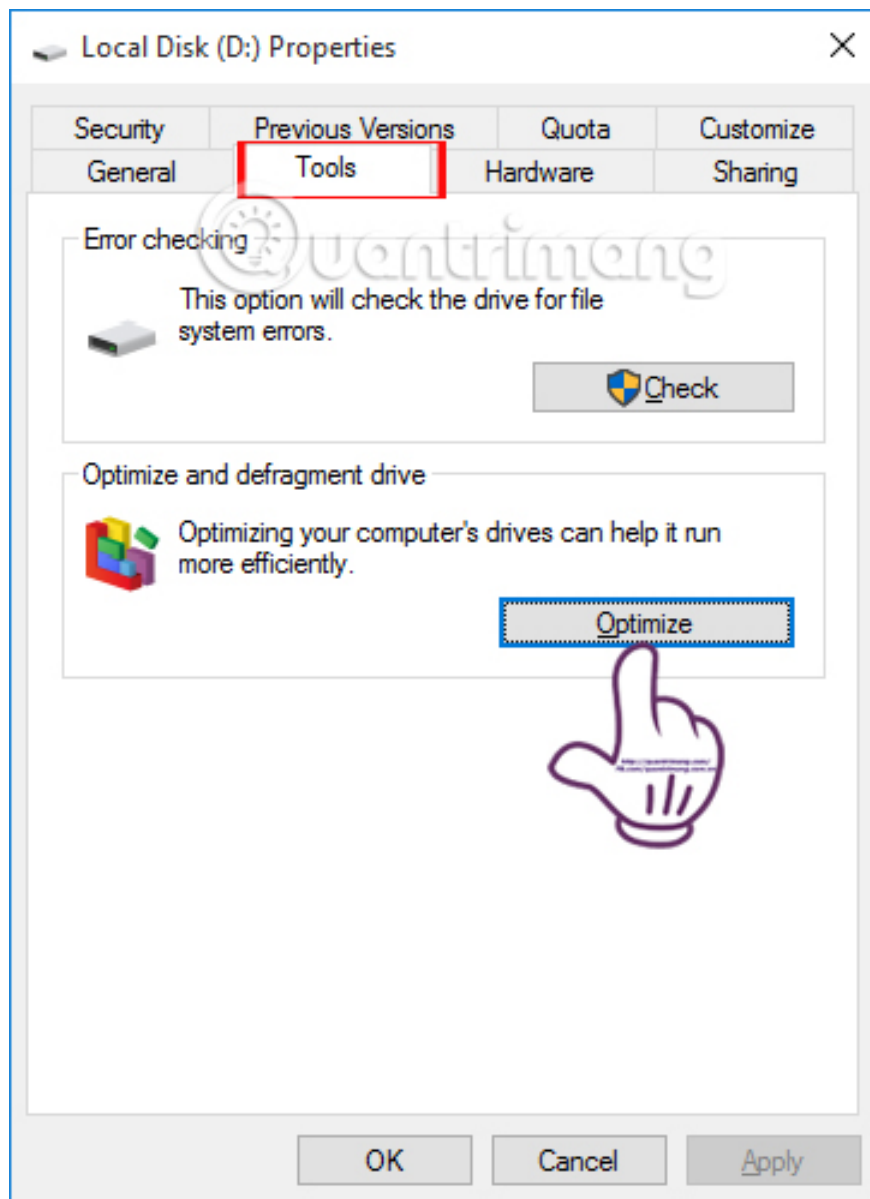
Local Disk (D:) Properties

Security | Previous Versions | Quota | Customize
General | Tools | Hardware | Sharing

Quantrimang

Error checking

This option will check the drive for file system errors.

Check

Optimize and defragment drive

Optimizing your computer's drives can help it run more efficiently.

Optimize

OK Cancel Apply